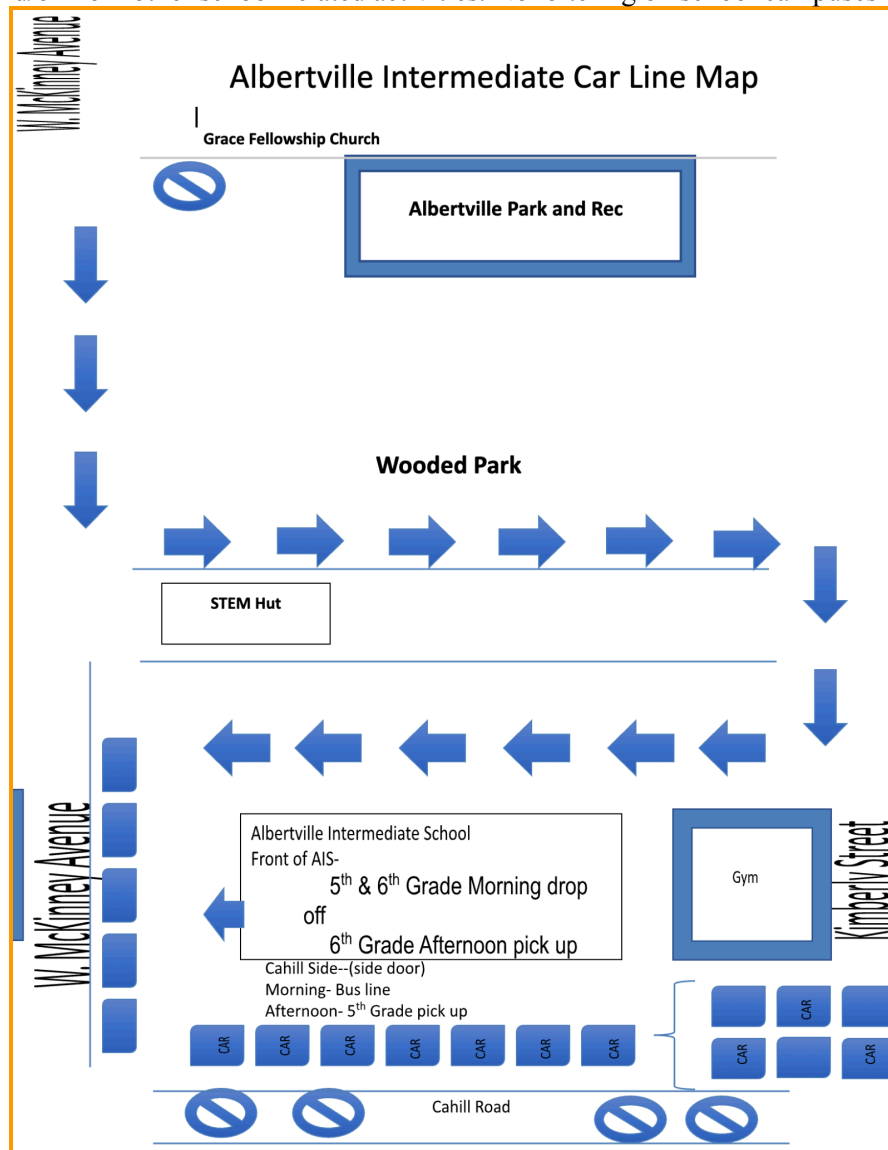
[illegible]

W. McKinney Avenue

Albertville Intermediate Car Line Map

Grace Fellowship Church

Albertville Park and Rec

Wooded Park

STEM Hut

W. McKinney Avenue

Albertville Intermediate School
Front of AIS-
$5^{th}$ & $6^{th}$ Grade Morning drop off
$6^{th}$ Grade Afternoon pick up

Gym

Kimberly Street

Cahill Side--(side door)
Morning- Bus line
Afternoon- $5^{th}$ Grade pick up

CAR CAR CAR CAR CAR CAR CAR

CAR CAR CAR

Cahill Road